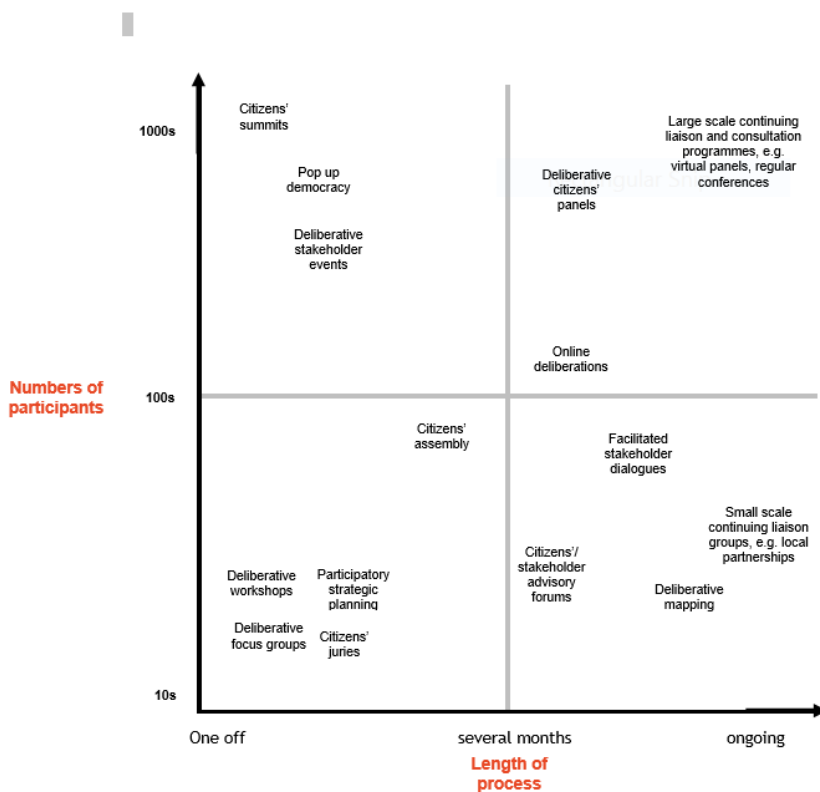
Numbers of participants

1000s

100s

10s

Citizens' summits

Pop up democracy

Deliberative stakeholder events

Deliberative citizens' panels

Large scale continuing liaison and consultation programmes, e.g. virtual panels, regular conferences

Online deliberations

Citizens' assembly

Facilitated stakeholder dialogues

Small scale continuing liaison groups, e.g. local partnerships

Citizens'/ stakeholder advisory forums

Deliberative mapping

Deliberative workshops

Participatory strategic planning

Deliberative focus groups

Citizens' juries

One off

several months

ongoing

Length of process